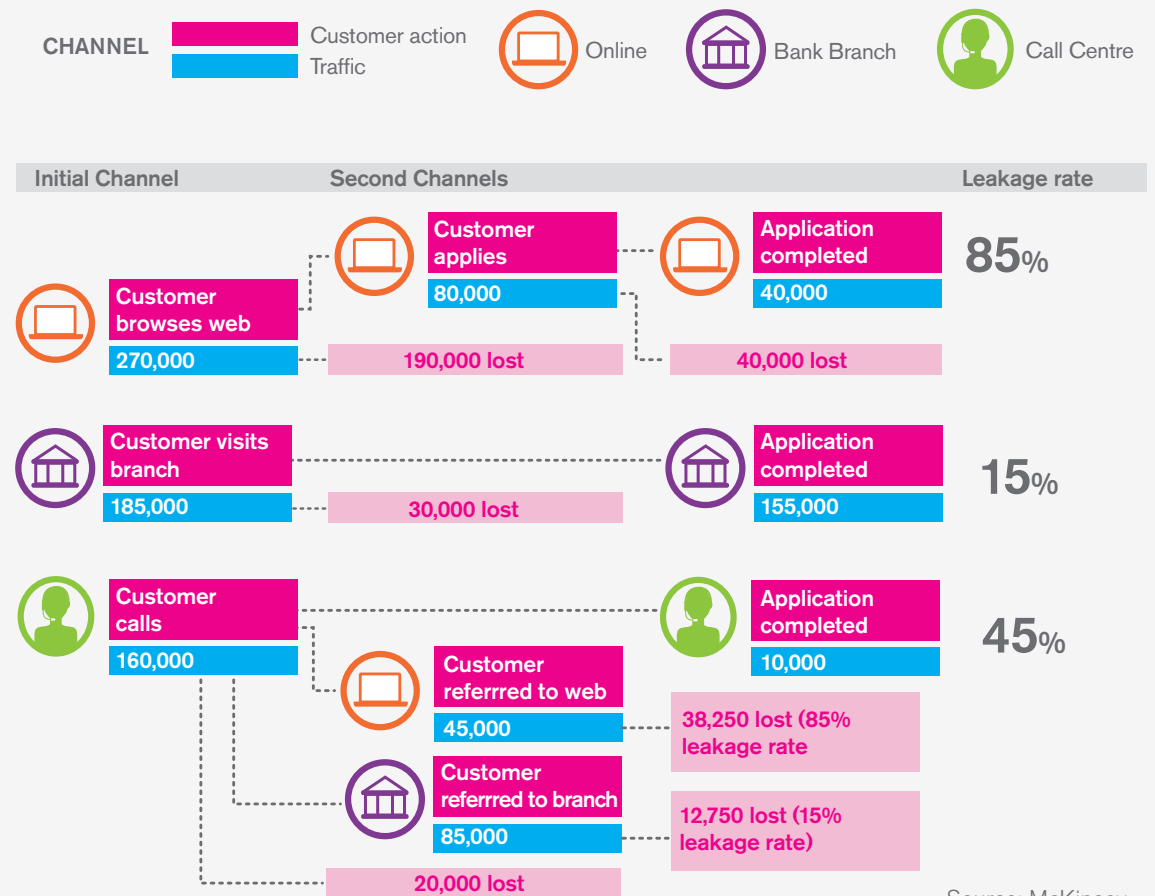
CHANNEL
Customer action
Traffic
Online
Bank Branch
Call Centre

Initial Channel
Second Channels
Leakage rate

Customer browses web
270,000
Customer applies
80,000
Application completed
40,000
85%
190,000 lost
40,000 lost

Customer visits branch
185,000
Application completed
155,000
15%
30,000 lost

Customer calls
160,000
Application completed
10,000
45%
Customer referrred to web
45,000
38,250 lost (85% leakage rate
Customer referrred to branch
85,000
12,750 lost (15% leakage rate)
20,000 lost

Source: McKinsey